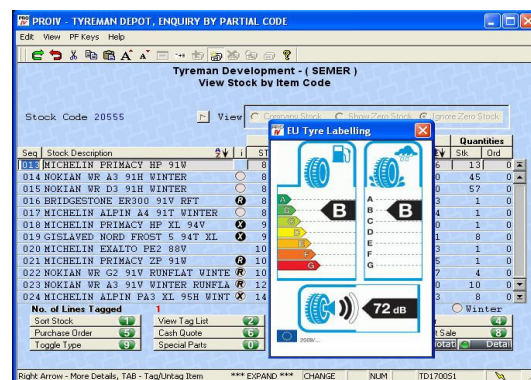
PROIV - TYREMAN DEPOT, ENQUIRY BY PARTIAL CODE

Edit View PF Keys Help

Tyreman Development - ( SEMER )
View Stock by Item Code

Stock Code 20555

View C Company Stock C Show Zero Stock C Ignore Zero Stock

EU Tyre Labelling

| Seq | Stock Description | | i | ST | | | Stk | Ord |
|---|---|---|---|---|---|---|---|---|
| 013 | MICHELIN PRIMACY HP 91W | | | 8 | | 6 | 13 | 0 |
| 014 | NOKIAN WR A3 91H WINTER | | | 8 | | 0 | 45 | 0 |
| 015 | NOKIAN WR D3 91H WINTER | | | 8 | | 0 | 57 | 0 |
| 016 | BRIDGESTONE ER300 91V RFT | | R | 8 | | 3 | 1 | 0 |
| 017 | MICHELIN ALPIN A4 91T WINTER | | | 8 | | 4 | 1 | 0 |
| 018 | MICHELIN PRIMACY HP XL 94V | | X | 9 | | 0 | 1 | 0 |
| 019 | GISLAVED NORD FROST 5 94T XL | | X | 9 | | 1 | 8 | 0 |
| 020 | MICHELIN EXALTO PE2 88V | | | 10 | | 3 | 1 | 0 |
| 021 | MICHELIN PRIMACY ZP 91W | | R | 10 | | 5 | 1 | 0 |
| 022 | NOKIAN WR G2 91V RUNFLAT WINTE | | R | 10 | | 7 | 4 | 0 |
| 023 | NOKIAN WR A3 91V WINTER RUNFLA | | R | 12 | | 0 | 10 | 0 |
| 024 | MICHELIN ALPIN PA3 XL 95H WINT | | X | 14 | | 3 | 8 | 0 |

Quantities

A B C D E F G

B

A B C D E F G

B

72 dB

2020/...

No. of Lines Tagged 1

Sort Stock 1 | View Tag List 2
Purchase Order 4 | Cash Quote 5
Toggle Type 9 | Special Parts 0

Winter
8
Sale 9
Rotat Detail

Right Arrow - More Details, TAB - Tag/Untag Item *** EXPAND *** CHANGE NUM TD1700S1